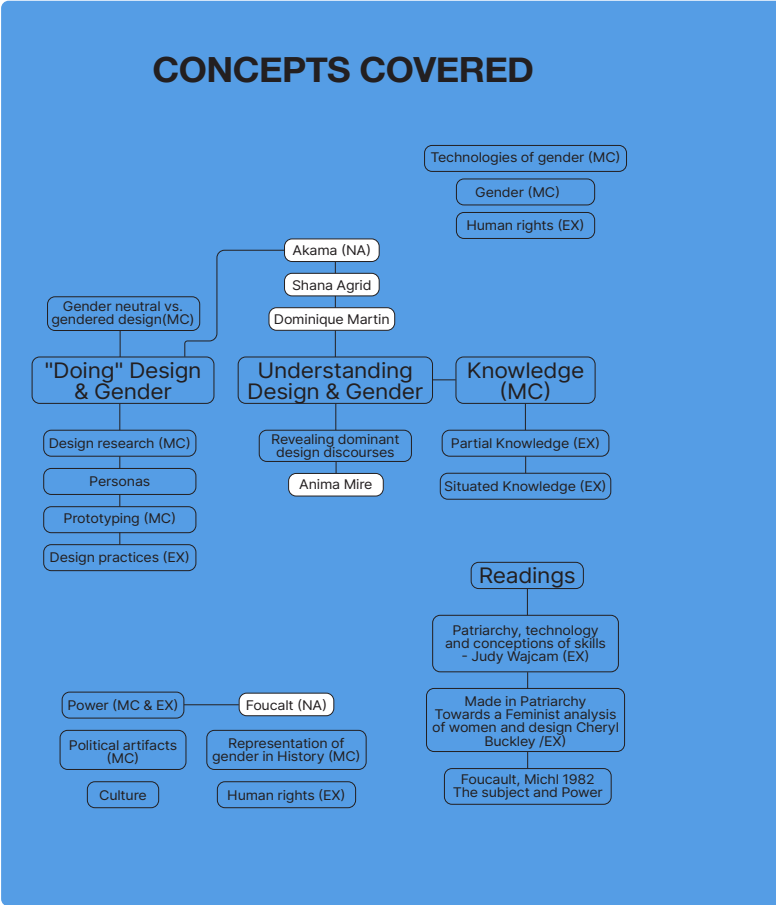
CONCEPTS COVERED

Technologies of gender (MC)

Gender (MC)

Human rights (EX)

Akama (NA)

Shana Agrid

Dominique Martin

Gender neutral vs. gendered design(MC)

"Doing" Design & Gender

Understanding Design & Gender

Knowledge (MC)

Design research (MC)

Personas

Prototyping (MC)

Design practices (EX)

Revealing dominant design discourses

Anima Mire

Partial Knowledge (EX)

Situated Knowledge (EX)

Readings

Patriarchy, technology and conceptions of skills - Judy Wajcam (EX)

Made in Patriarchy Towards a Feminist analysis of women and design Cheryl Buckley /EX)

Foucault, Michl 1982 The subject and Power

Power (MC & EX)

Foucalt (NA)

Political artifacts (MC)

Representation of gender in History (MC)

Culture

Human rights (EX)